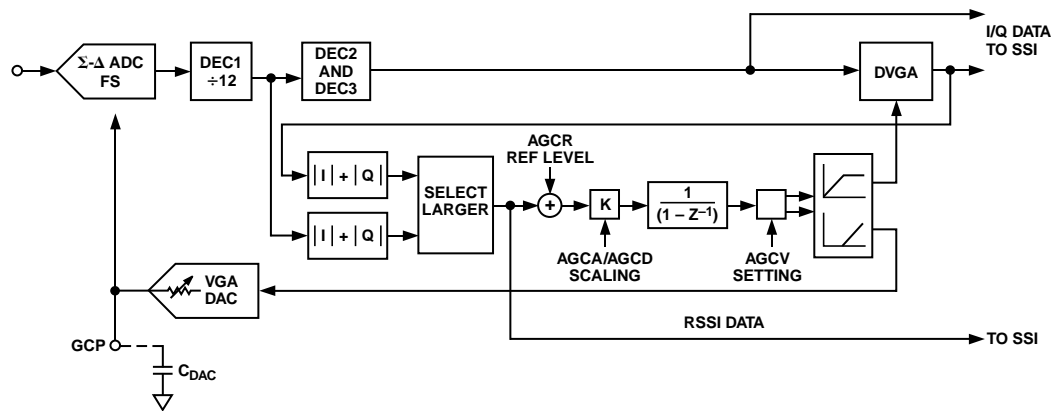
I/Q DATA TO SSI

Σ-Δ ADC FS

DEC1 ÷12

DEC2 AND DEC3

DVGA

AGCR REF LEVEL

|I| + |Q|

|I| + |Q|

SELECT LARGER

+

K

$\frac{1}{(1 - Z^{-1})}$

AGCA/AGCD SCALING

AGCV SETTING

VGA DAC

RSSI DATA

TO SSI

GCP

$C_{DAC}$